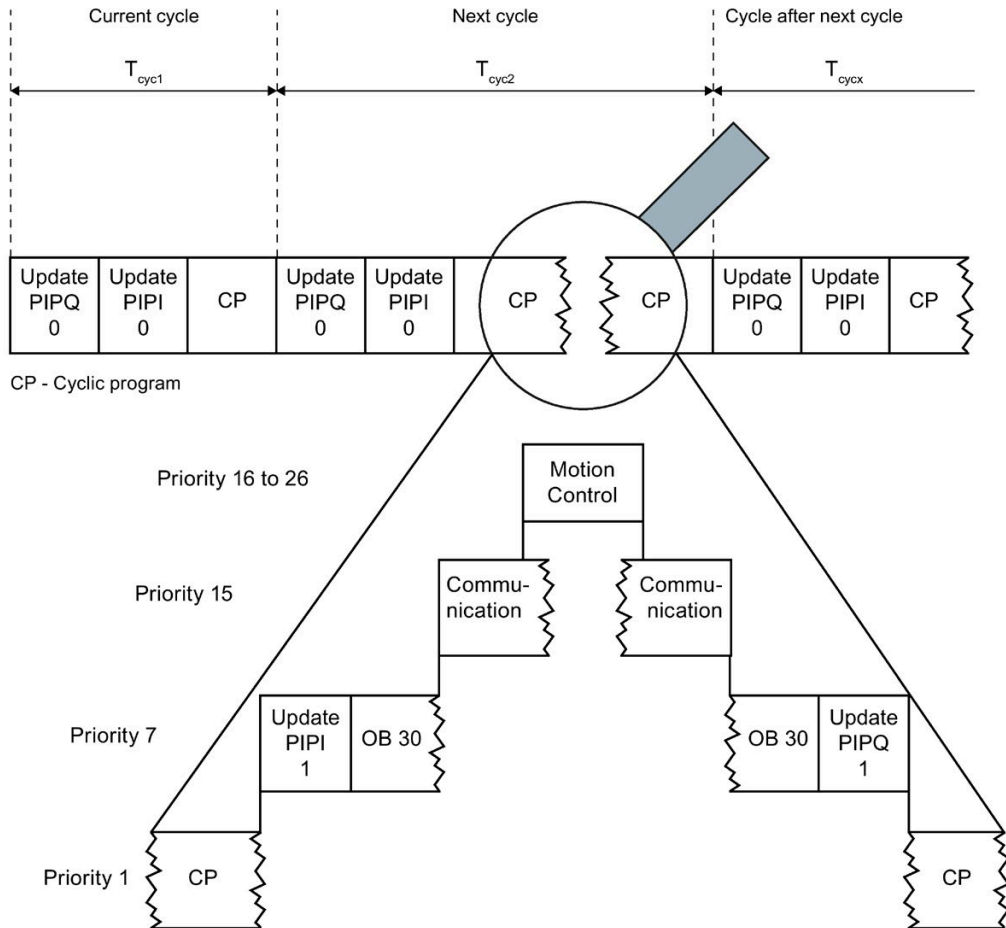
Current cycle

Next cycle

Cycle after next cycle

$T_{cyc1}$

$T_{cyc2}$

$T_{cycx}$

Update PIPQ 0

Update PIPI 0

CP

Update PIPQ 0

Update PIPI 0

CP

CP

Update PIPQ 0

Update PIPI 0

CP

CP - Cyclic program

Priority 16 to 26

Motion Control

Priority 15

Communication

Communication

Priority 7

Update PIPI 1

OB 30

OB 30

Update PIPQ 1

Priority 1

CP

CP